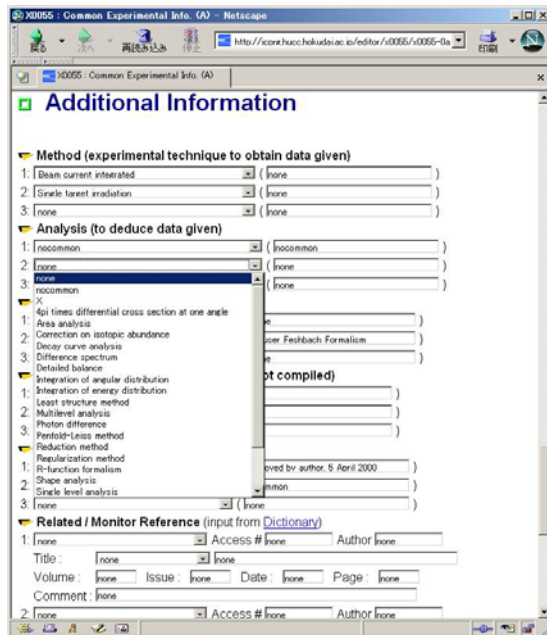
X0055 : Common Experimental Info. (A) - Netscape

戻る 進む 再読み込み 中止 http://iconr.hucc.hokudai.ac.jp/editor/x0055/x0055-0a 印刷

X0055 : Common Experimental Info. (A)

Additional Information

Method (experimental technique to obtain data given)

1. Beam current integrated ( none )

2. Single target irradiation ( none )

3. none ( none )

Analysis (to deduce data given)

1. nocommon ( nocommon )

2. none ( none )

3. ( none )

none
nocommon
X
4pi times differential cross section at one angle
Area analysis
Correction on isotopic abundance
Decay curve analysis
Difference spectrum
Detailed balance
Integration of angular distribution
Integration of energy distribution
Least structure method
Multilevel analysis
Photon difference
Penfold-Leiss method
Reduction method
Regularization method
R-function formalism
Shape analysis
Single level analysis

1. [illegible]e )

2. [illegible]user Feshbach Formalism )

3. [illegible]e )

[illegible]ot compiled)

1. )

2. )

3. )

1. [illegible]oved by author, 5 April 2000

2. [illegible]mmon

3. none ( none

Related / Monitor Reference (input from Dictionary)

1. none Access # none Author none

Title : none none

Volume : none Issue : none Date : none Page : none

Comment : none

2. none Access # none Author none